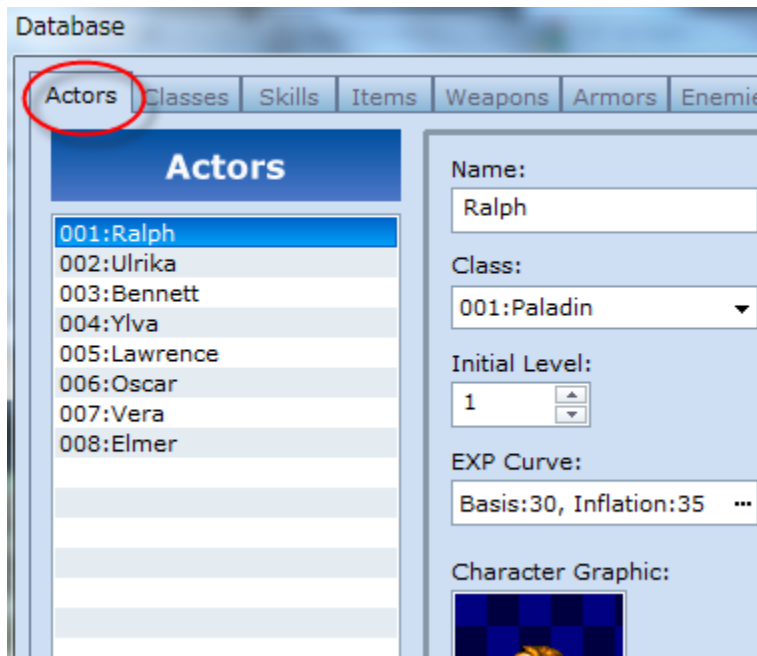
Database

Actors | Classes | Skills | Items | Weapons | Armors | Enemie

Actors

001:Ralph
002:Ulrika
003:Bennett
004:Ylva
005:Lawrence
006:Oscar
007:Vera
008:Elmer

Name:
Ralph

Class:
001:Paladin

Initial Level:
1

EXP Curve:
Basis:30, Inflation:35 ...

Character Graphic: